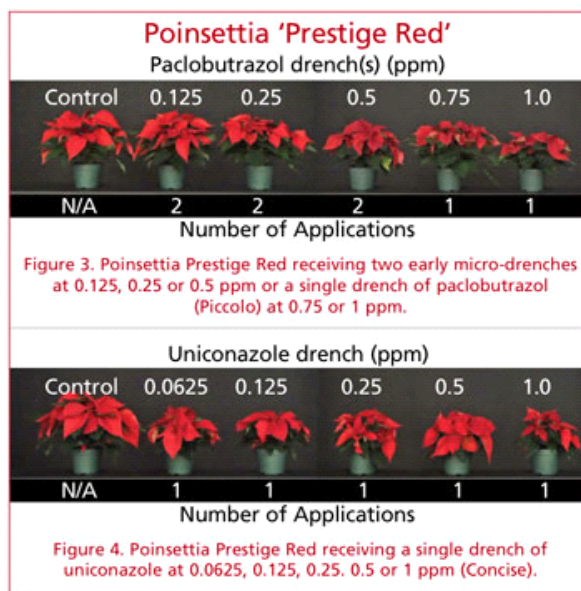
Poinsettia 'Prestige Red'

Paclobutrazol drench(s) (ppm)

| Control | 0.125 | 0.25 | 0.5 | 0.75 | 1.0 |
|---|---|---|---|---|---|
| N/A | 2 | 2 | 2 | 1 | 1 |

Number of Applications

Figure 3. Poinsettia Prestige Red receiving two early micro-drenches at 0.125, 0.25 or 0.5 ppm or a single drench of paclobutrazol (Piccolo) at 0.75 or 1 ppm.

Uniconazole drench (ppm)

| Control | 0.0625 | 0.125 | 0.25 | 0.5 | 1.0 |
|---|---|---|---|---|---|
| N/A | 1 | 1 | 1 | 1 | 1 |

Number of Applications

Figure 4. Poinsettia Prestige Red receiving a single drench of uniconazole at 0.0625, 0.125, 0.25. 0.5 or 1 ppm (Concise).